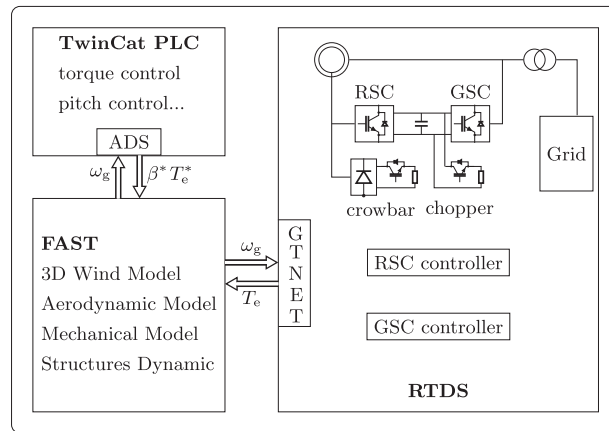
TwinCat PLC
torque control
pitch control...

ADS

$\omega_g$

$\beta^* T_e^*$

FAST
3D Wind Model
Aerodynamic Model
Mechanical Model
Structures Dynamic

$\omega_g$

$T_e$

G
T
N
E
T

RSC

GSC

Grid

crowbar

chopper

RSC controller

GSC controller

RTDS